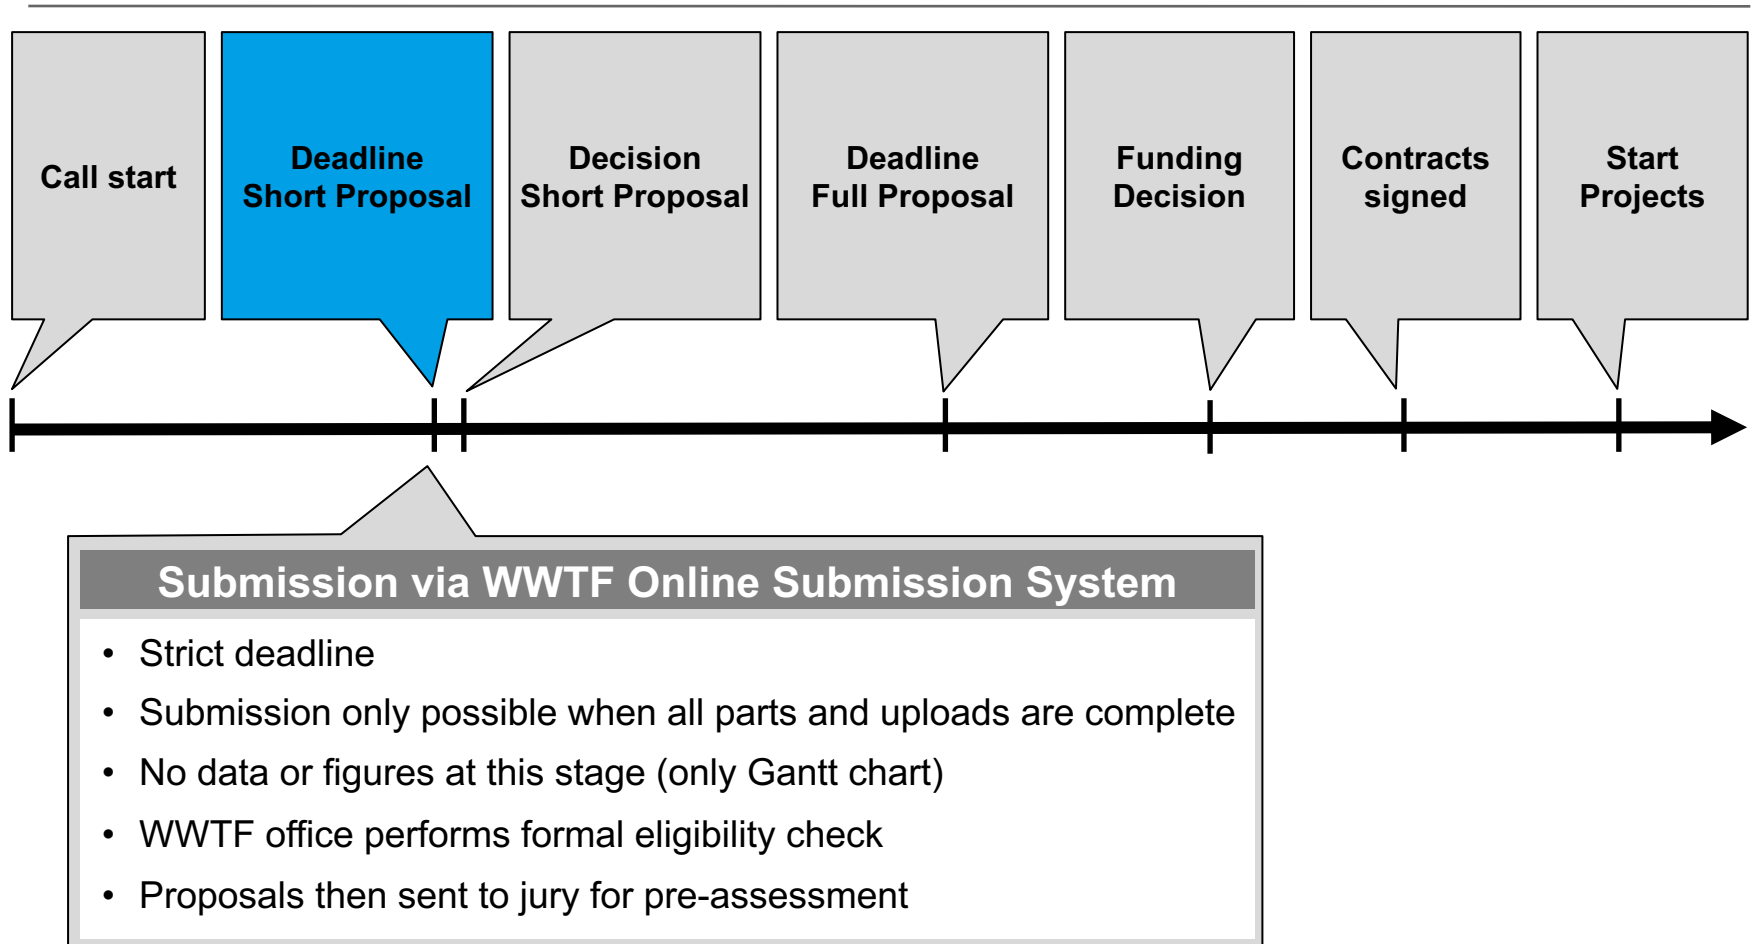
Call start

Deadline Short Proposal

Decision Short Proposal

Deadline Full Proposal

Funding Decision

Contracts signed

Start Projects

Submission via WWTF Online Submission System

- Strict deadline
- Submission only possible when all parts and uploads are complete
- No data or figures at this stage (only Gantt chart)
- WWTF office performs formal eligibility check
- Proposals then sent to jury for pre-assessment